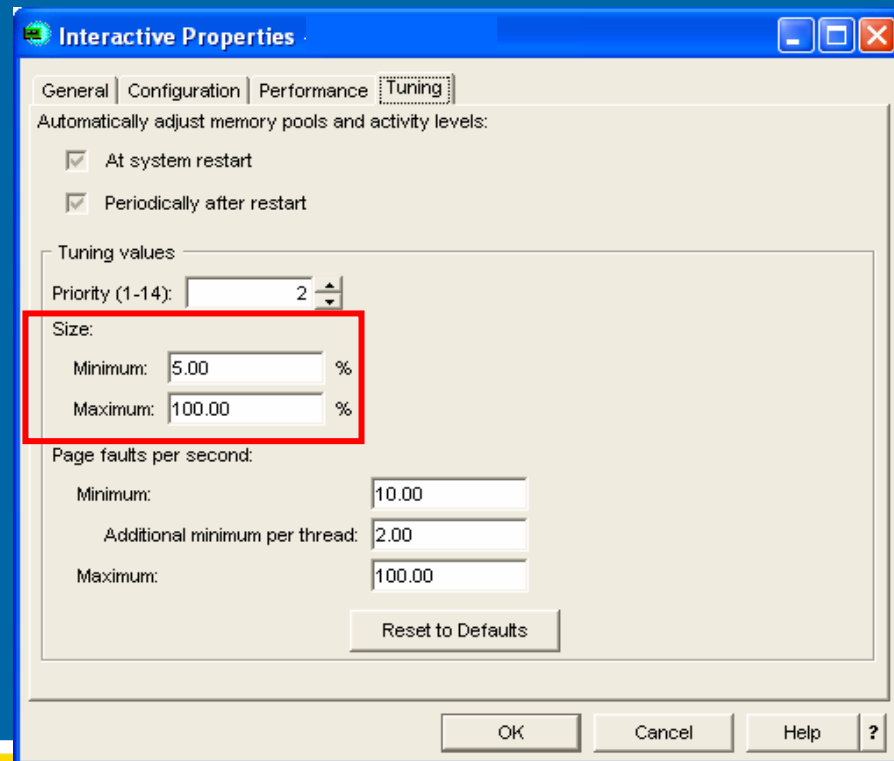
Interactive Properties

General | Configuration | Performance | Tuning

Automatically adjust memory pools and activity levels:

At system restart

Periodically after restart

Tuning values

Priority (1-14): 2

Size:

Minimum: 5.00 %

Maximum: 100.00 %

Page faults per second:

Minimum: 10.00

Additional minimum per thread: 2.00

Maximum: 100.00

Reset to Defaults

OK | Cancel | Help | ?